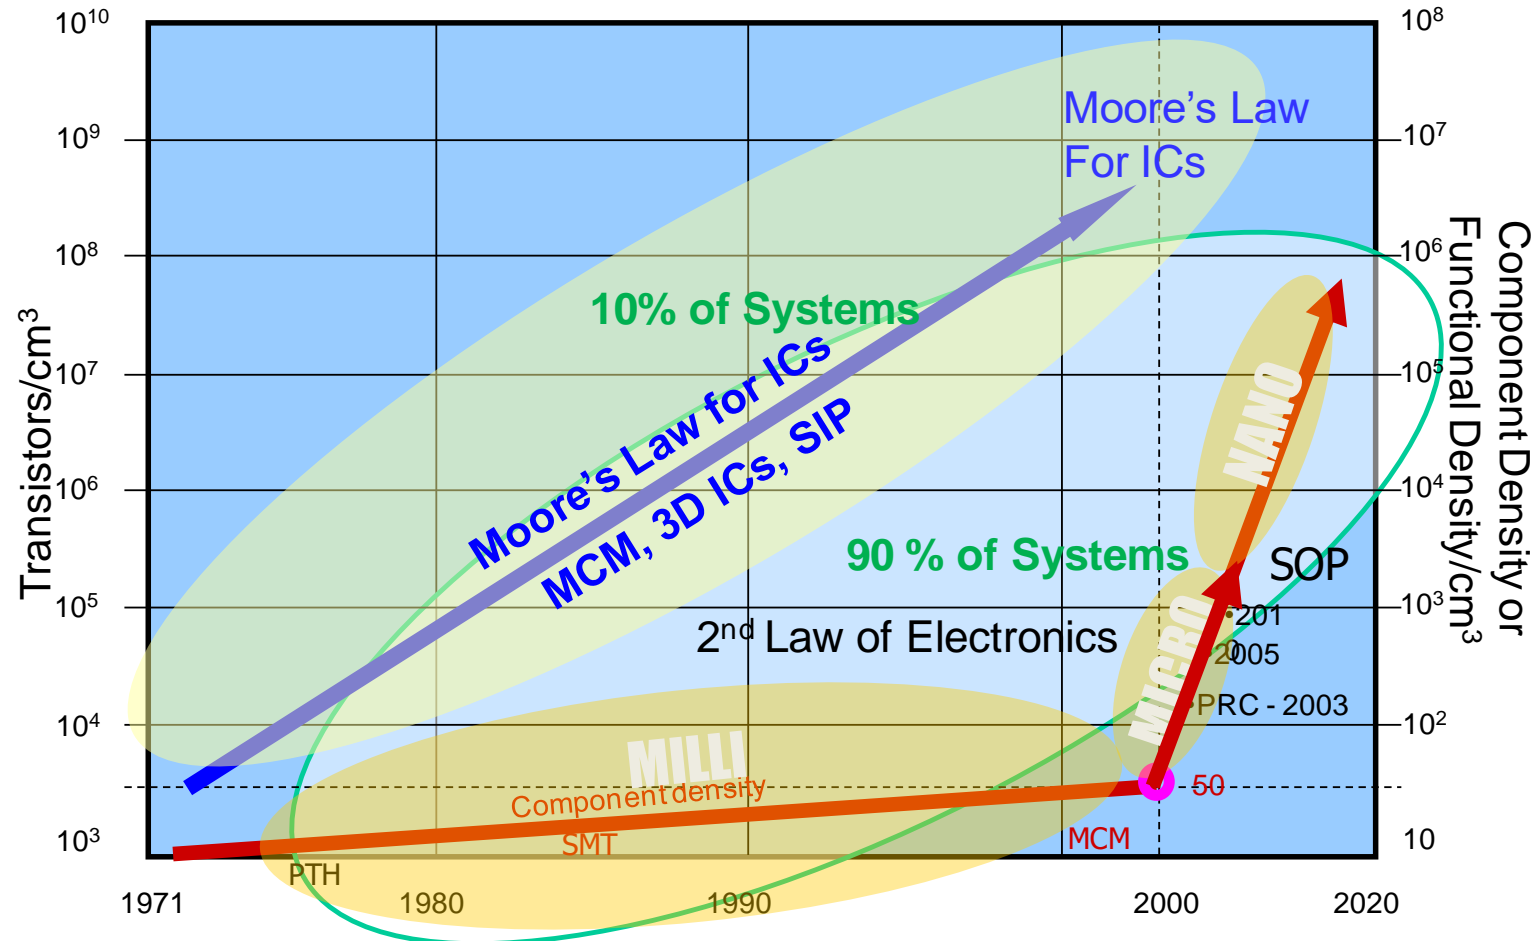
$10^{10}$
$10^{9}$
$10^{8}$
$10^{7}$
$10^{6}$
$10^{5}$
$10^{4}$
$10^{3}$

Transistors/cm$^3$

$10^{8}$
$10^{7}$
$10^{6}$
$10^{5}$
$10^{4}$
$10^{3}$
$10^{2}$
10

Component Density or Functional Density/cm$^3$

Moore's Law For ICs

10% of Systems

Moore's Law for ICs

MCM, 3D ICs, SIP

90 % of Systems

NANO

SOP

201

2005

$2^{nd}$ Law of Electronics

MICRO

PRC - 2003

MILLI

Component density

50

SMT

MCM

PTH

1971
1980
1990
2000
2020